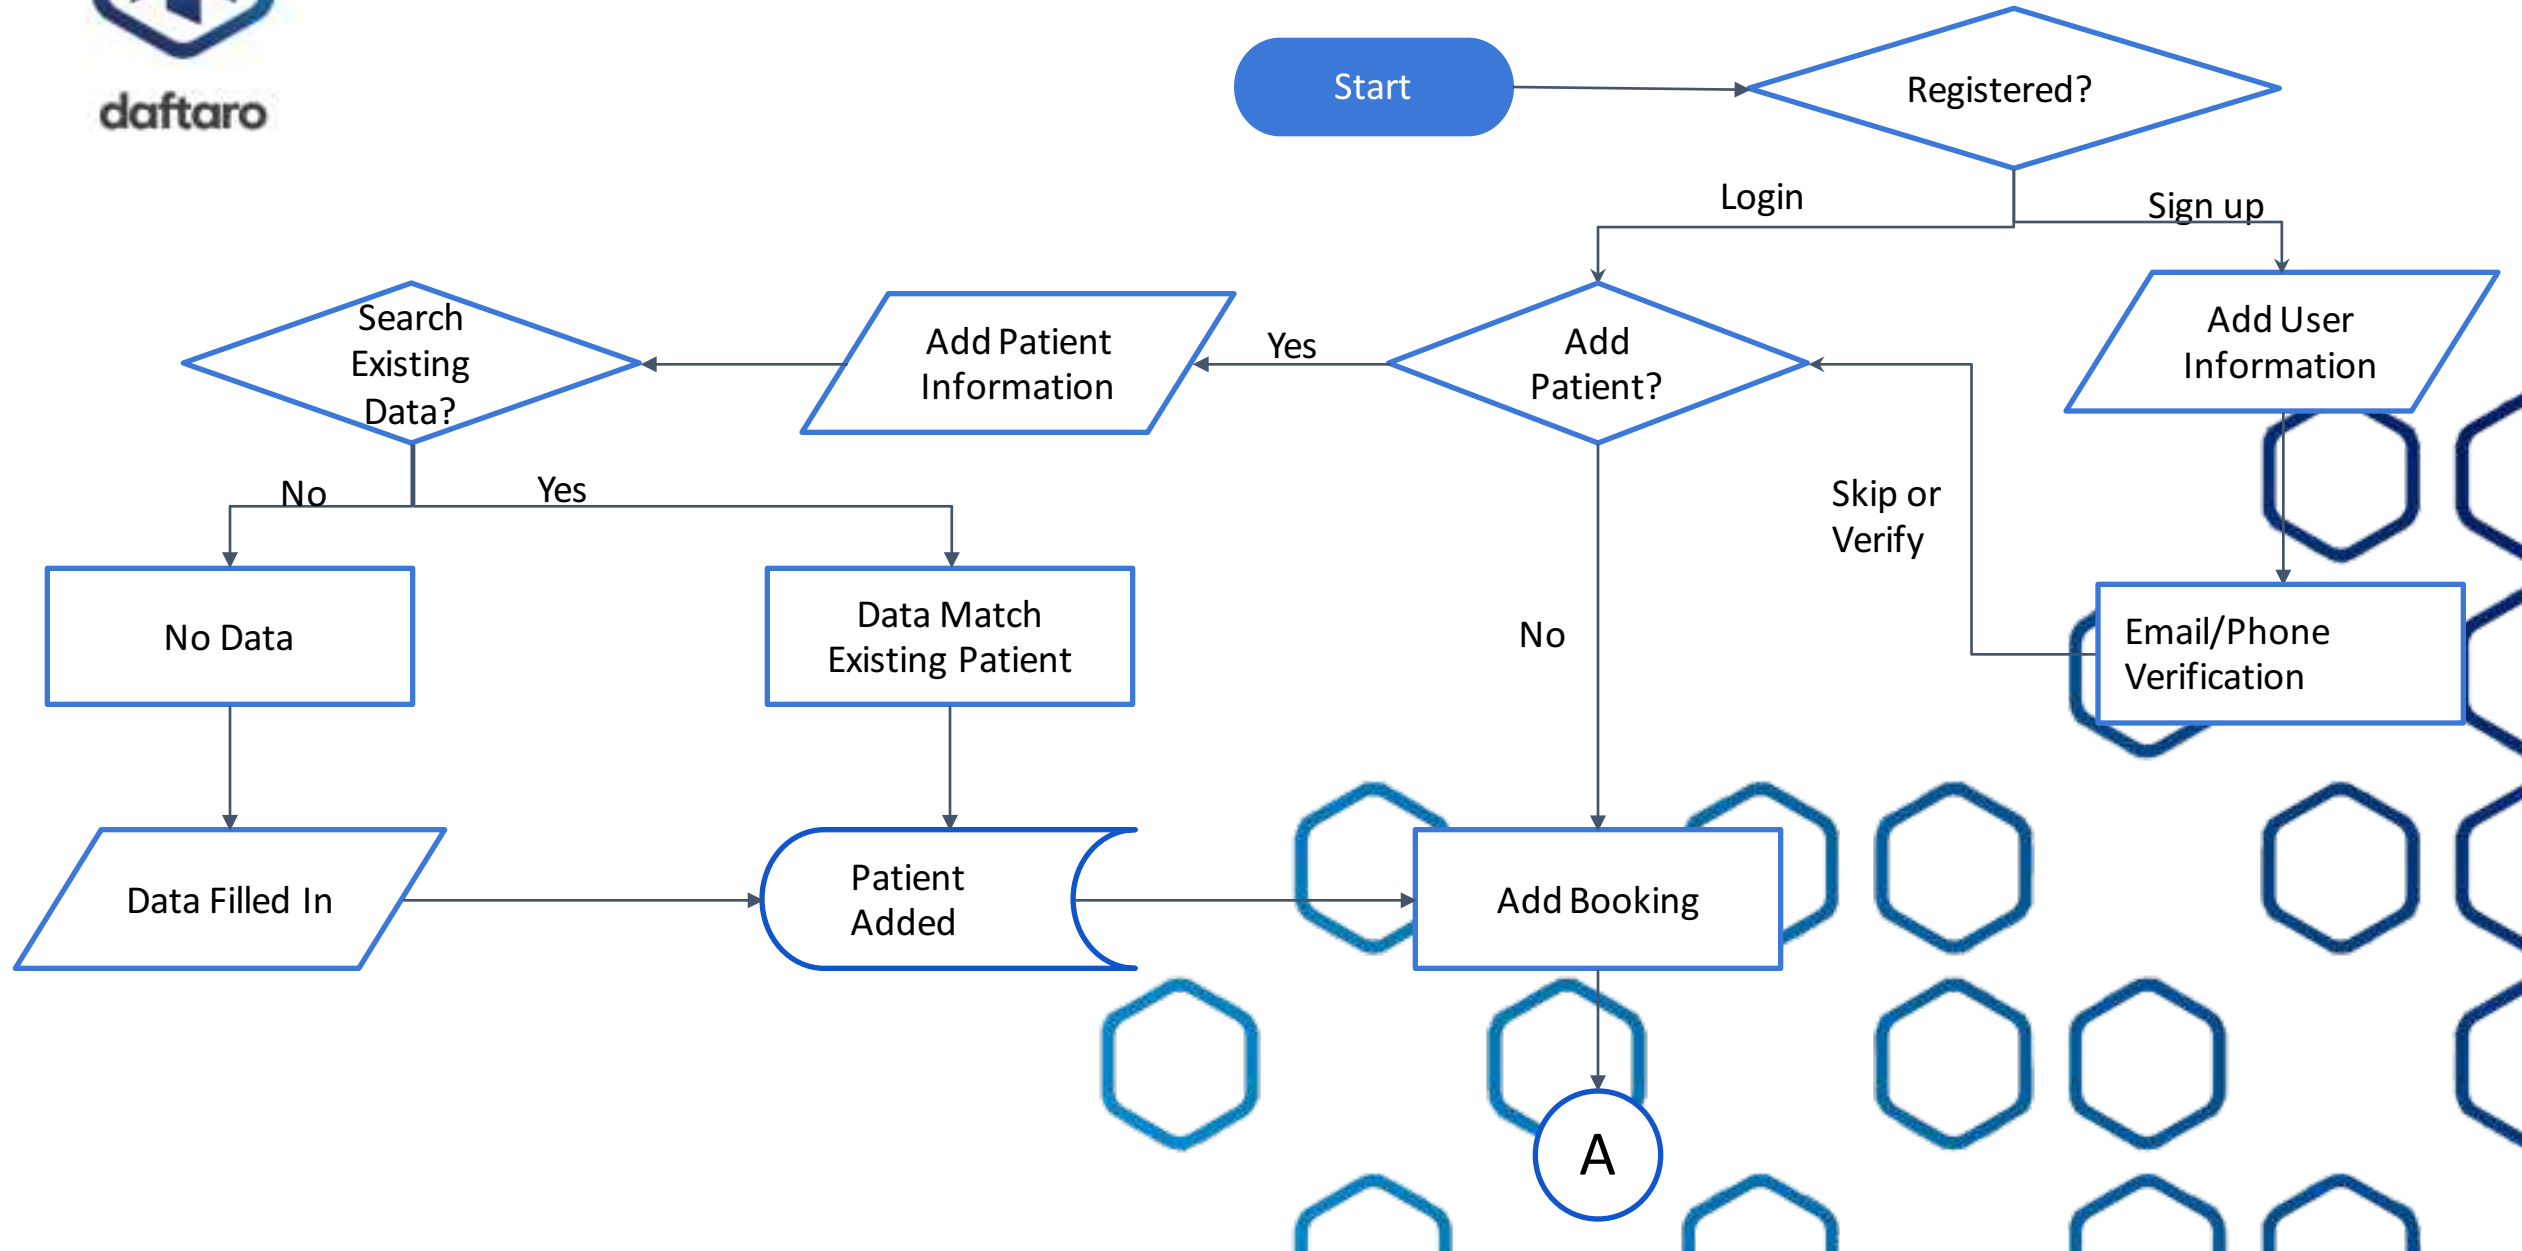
daftaro

Start

Registered?

Login

Sign up

Add User Information

Add Patient?

Yes

Add Patient Information

Search Existing Data?

No

Yes

No Data

Data Match Existing Patient

Skip or Verify

Email/Phone Verification

No

Data Filled In

Patient Added

Add Booking

A